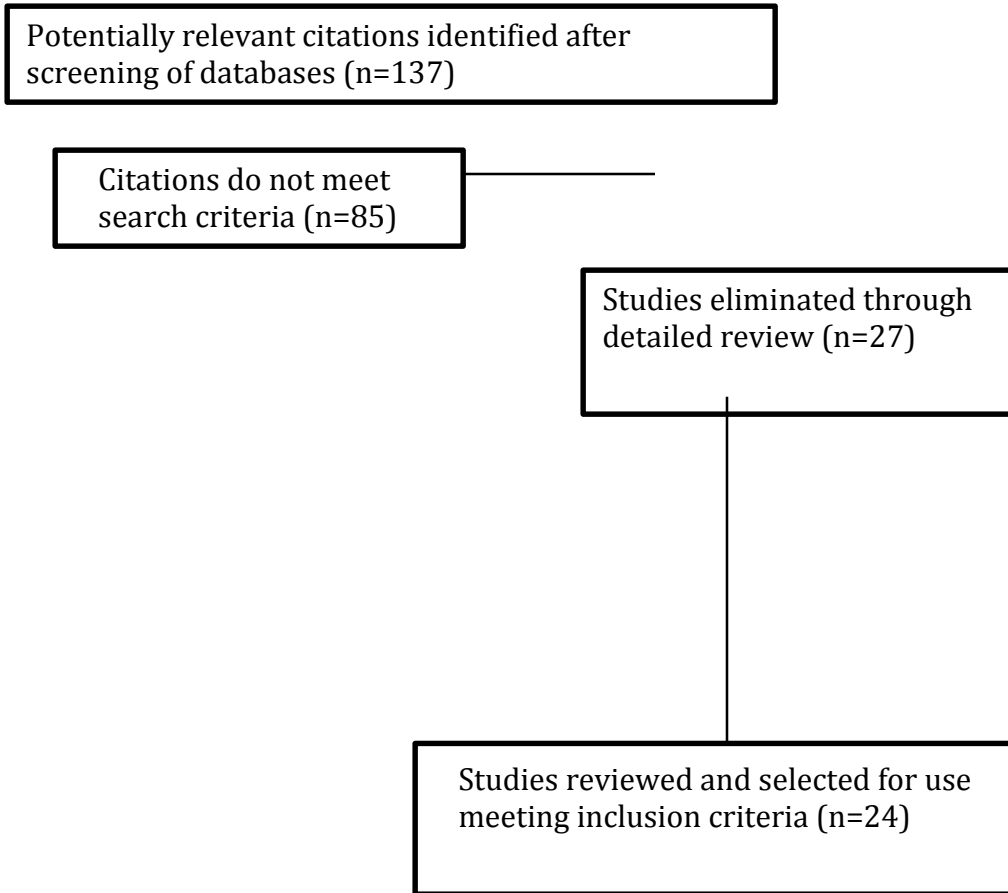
Potentially relevant citations identified after screening of databases (n=137)

Citations do not meet search criteria (n=85)

Studies eliminated through detailed review (n=27)

Studies reviewed and selected for use meeting inclusion criteria (n=24)